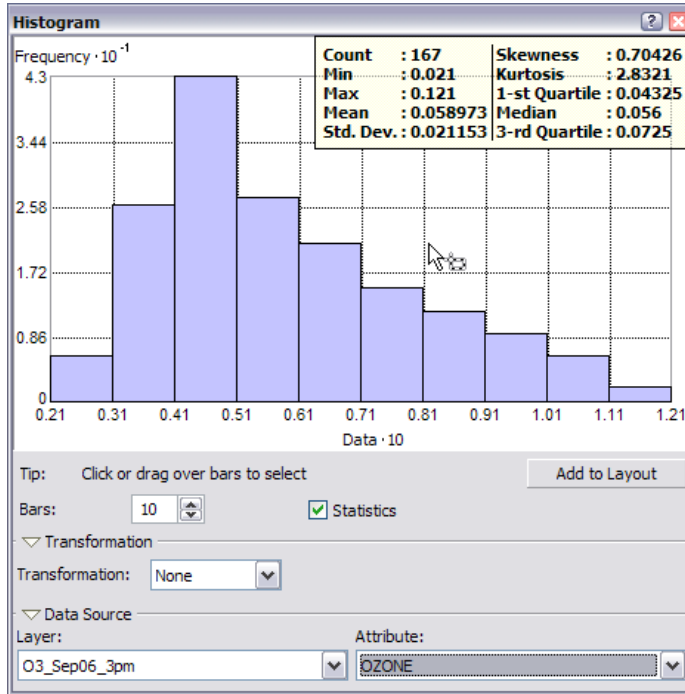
Histogram

Frequency $\cdot 10^{-1}$

| Count | : 167 | Skewness | : 0.70426 |
|---|---|---|---|
| Min | : 0.021 | Kurtosis | : 2.8321 |
| Max | : 0.121 | 1-st Quartile | : 0.04325 |
| Mean | : 0.058973 | Median | : 0.056 |
| Std. Dev. | : 0.021153 | 3-rd Quartile | : 0.0725 |

4.3
3.44
2.58
1.72
0.86
0

0.21 0.31 0.41 0.51 0.61 0.71 0.81 0.91 1.01 1.11 1.21

Data $\cdot$ 10

Tip: Click or drag over bars to select

Add to Layout

Bars: 10

Statistics

Transformation

Transformation: None

Data Source

Layer:

O3_Sep06_3pm

Attribute:

OZONE